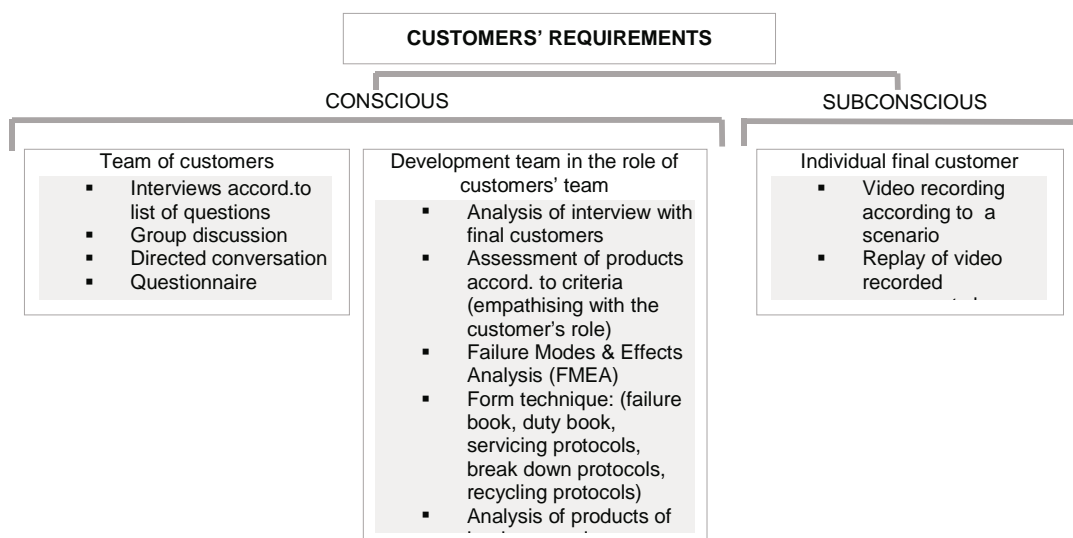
CUSTOMERS' REQUIREMENTS

CONSCIOUS

SUBCONSCIOUS

Team of customers
- Interviews accord.to list of questions
- Group discussion
- Directed conversation
- Questionnaire

Development team in the role of customers' team
- Analysis of interview with final customers
- Assessment of products accord. to criteria (empathising with the customer's role)
- Failure Modes & Effects Analysis (FMEA)
- Form technique: (failure book, duty book, servicing protocols, break down protocols, recycling protocols)
- Analysis of products of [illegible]

Individual final customer
- Video recording according to a scenario
- Replay of video recorded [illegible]